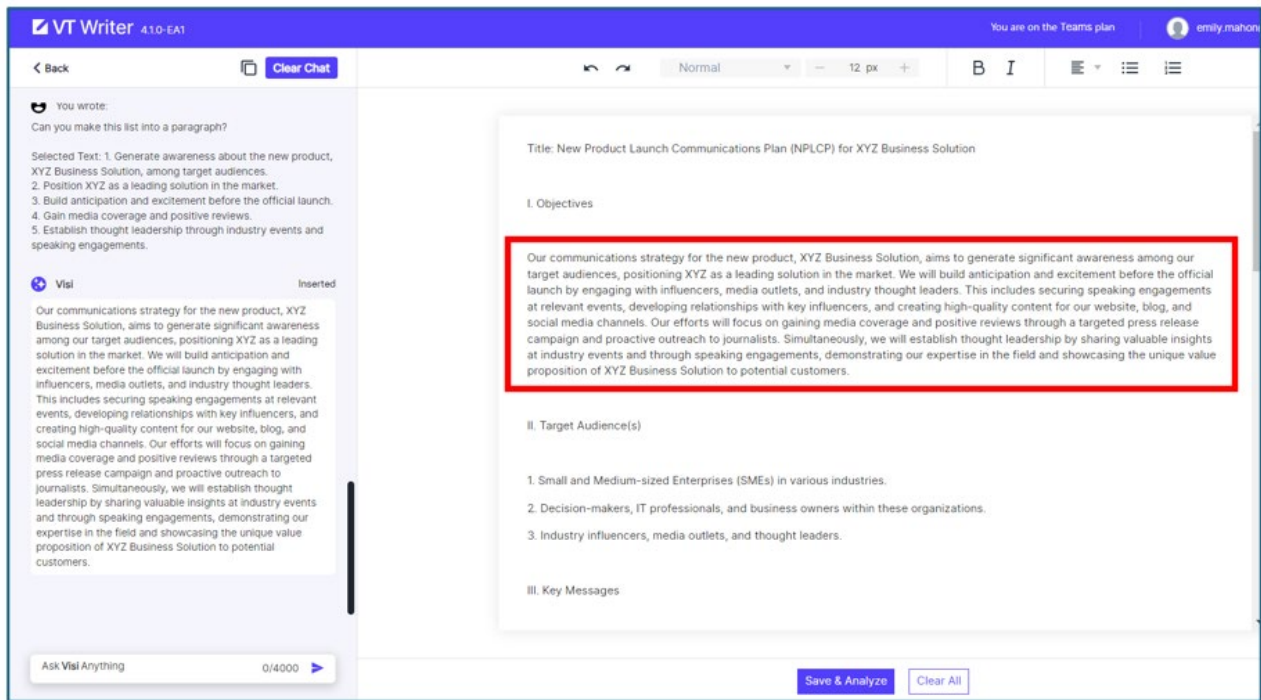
VT Writer 4.1.0-EA1

You are on the Teams plan

emily.mahon

< Back

Clear Chat

Normal

12 px

B I

You wrote:

Can you make this list into a paragraph?

Selected Text: 1. Generate awareness about the new product, XYZ Business Solution, among target audiences.
2. Position XYZ as a leading solution in the market.
3. Build anticipation and excitement before the official launch.
4. Gain media coverage and positive reviews.
5. Establish thought leadership through industry events and speaking engagements.

Visi

Inserted

Our communications strategy for the new product, XYZ Business Solution, aims to generate significant awareness among our target audiences, positioning XYZ as a leading solution in the market. We will build anticipation and excitement before the official launch by engaging with influencers, media outlets, and industry thought leaders. This includes securing speaking engagements at relevant events, developing relationships with key influencers, and creating high-quality content for our website, blog, and social media channels. Our efforts will focus on gaining media coverage and positive reviews through a targeted press release campaign and proactive outreach to journalists. Simultaneously, we will establish thought leadership by sharing valuable insights at industry events and through speaking engagements, demonstrating our expertise in the field and showcasing the unique value proposition of XYZ Business Solution to potential customers.

Ask Visi Anything

0/4000

Title: New Product Launch Communications Plan (NPLCP) for XYZ Business Solution

I. Objectives

Our communications strategy for the new product, XYZ Business Solution, aims to generate significant awareness among our target audiences, positioning XYZ as a leading solution in the market. We will build anticipation and excitement before the official launch by engaging with influencers, media outlets, and industry thought leaders. This includes securing speaking engagements at relevant events, developing relationships with key influencers, and creating high-quality content for our website, blog, and social media channels. Our efforts will focus on gaining media coverage and positive reviews through a targeted press release campaign and proactive outreach to journalists. Simultaneously, we will establish thought leadership by sharing valuable insights at industry events and through speaking engagements, demonstrating our expertise in the field and showcasing the unique value proposition of XYZ Business Solution to potential customers.

II. Target Audience(s)

1. Small and Medium-sized Enterprises (SMEs) in various industries.

2. Decision-makers, IT professionals, and business owners within these organizations.

3. Industry influencers, media outlets, and thought leaders.

III. Key Messages

Save & Analyze

Clear All